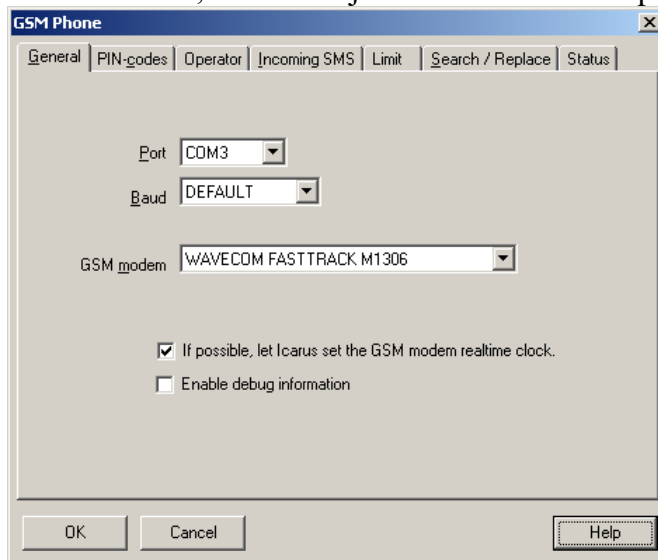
GSM Phone

General | PIN-codes | Operator | Incoming SMS | Limit | Search / Replace | Status

Port COM3

Baud DEFAULT

GSM modem WAVECOM FASTTRACK M1306

If possible, let Icarus set the GSM modem realtime clock.

Enable debug information

OK

Cancel

Help